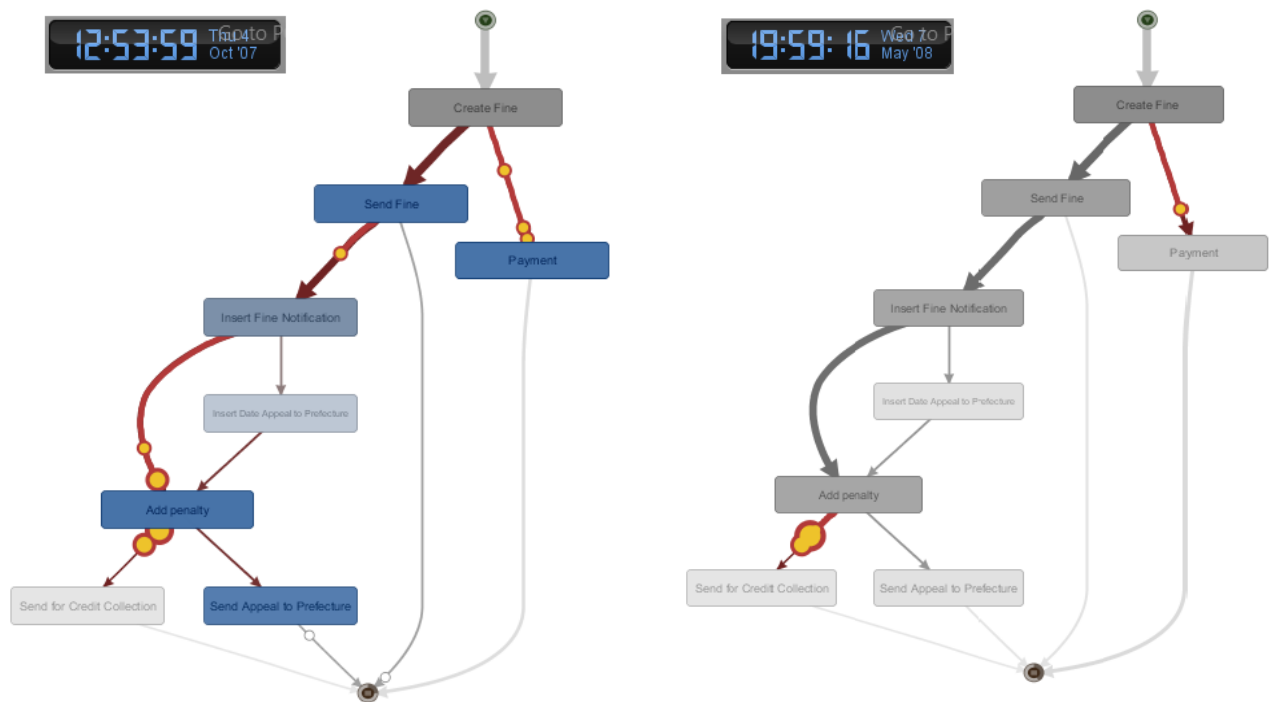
12:53:59 Thu 4 Oct '07

Create Fine

Send Fine

Payment

Insert Fine Notification

Insert Date Appeal to Prefecture

Add penalty

Send for Credit Collection

Send Appeal to Prefecture

19:59:16 Wed 7 May '08

Create Fine

Send Fine

Payment

Insert Fine Notification

Insert Date Appeal to Prefecture

Add penalty

Send for Credit Collection

Send Appeal to Prefecture